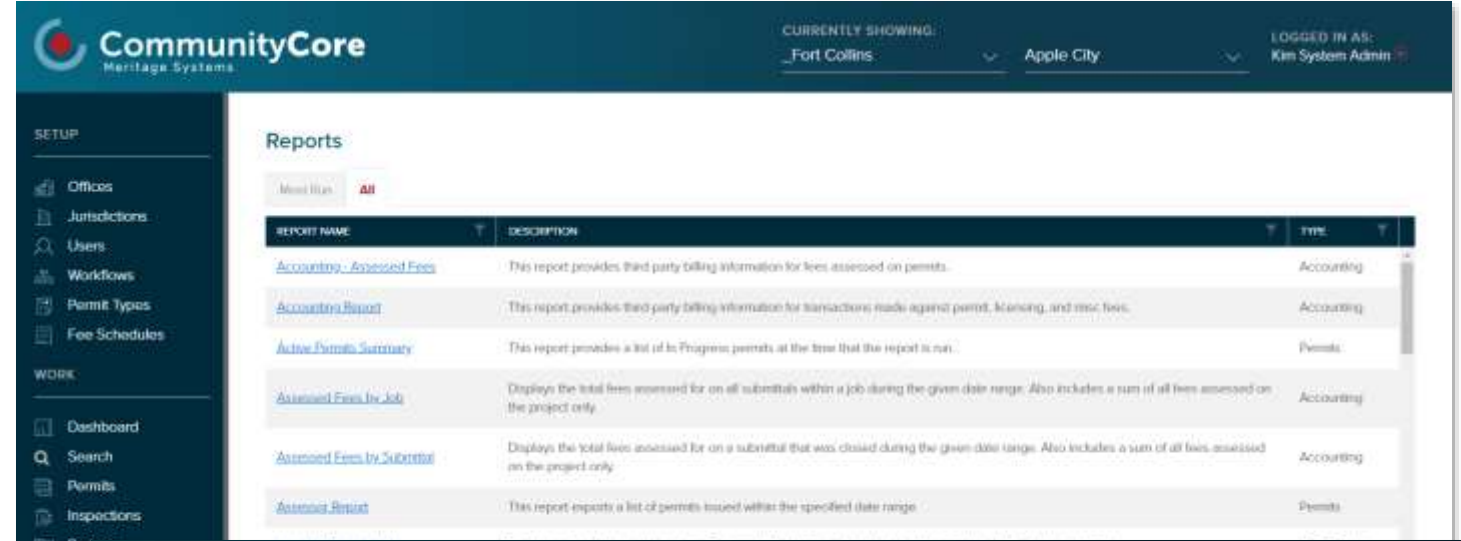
CommunityCore
Meritage Systems

CURRENTLY SHOWING:
_Fort Collins
Apple City

LOGGED IN AS:
Kim System Admin

SETUP
Offices
Jurisdictions
Users
Workflows
Permit Types
Fee Schedules

WORK
Dashboard
Search
Permits
Inspections

Reports

Most Run All

| REPORT NAME | DESCRIPTION | TYPE |
|---|---|---|
| Accounting - Assessed Fees | This report provides third party billing information for fees assessed on permits. | Accounting |
| Accounting Report | This report provides third party billing information for transactions made against permit, licensing, and misc fees. | Accounting |
| Active Permits Summary | This report provides a list of In Progress permits at the time that the report is run. | Permits |
| Assessed Fees by Job | Displays the total fees assessed for on all submittals within a job during the given date range. Also includes a sum of all fees assessed on the project only. | Accounting |
| Assessed Fees by Submittal | Displays the total fees assessed for on a submittal that was closed during the given date range. Also includes a sum of all fees assessed on the project only. | Accounting |
| Assessor Report | This report exports a list of permits issued within the specified date range. | Permits |